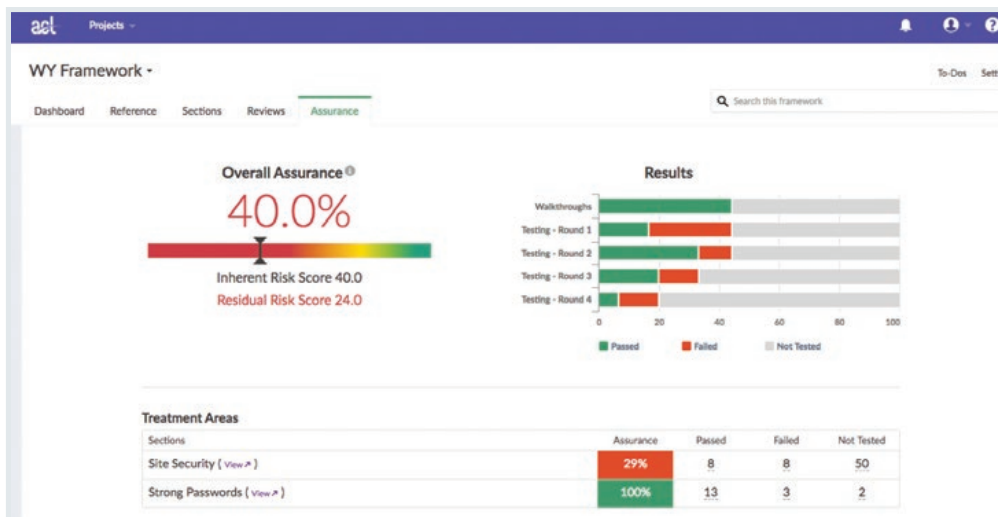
acl Projects

WY Framework

To-Dos Sett

Dashboard Reference Sections Reviews Assurance

Search this framework

Overall Assurance

40.0%

Inherent Risk Score 40.0

Residual Risk Score 24.0

Results

Walkthroughs
Testing - Round 1
Testing - Round 2
Testing - Round 3
Testing - Round 4

0 20 40 60 80 100

Passed Failed Not Tested

Treatment Areas

| Sections | Assurance | Passed | Failed | Not Tested |
|---|---|---|---|---|
| Site Security ( View ) | 29% | 8 | 8 | 50 |
| Strong Passwords ( View ) | 100% | 13 | 3 | 2 |